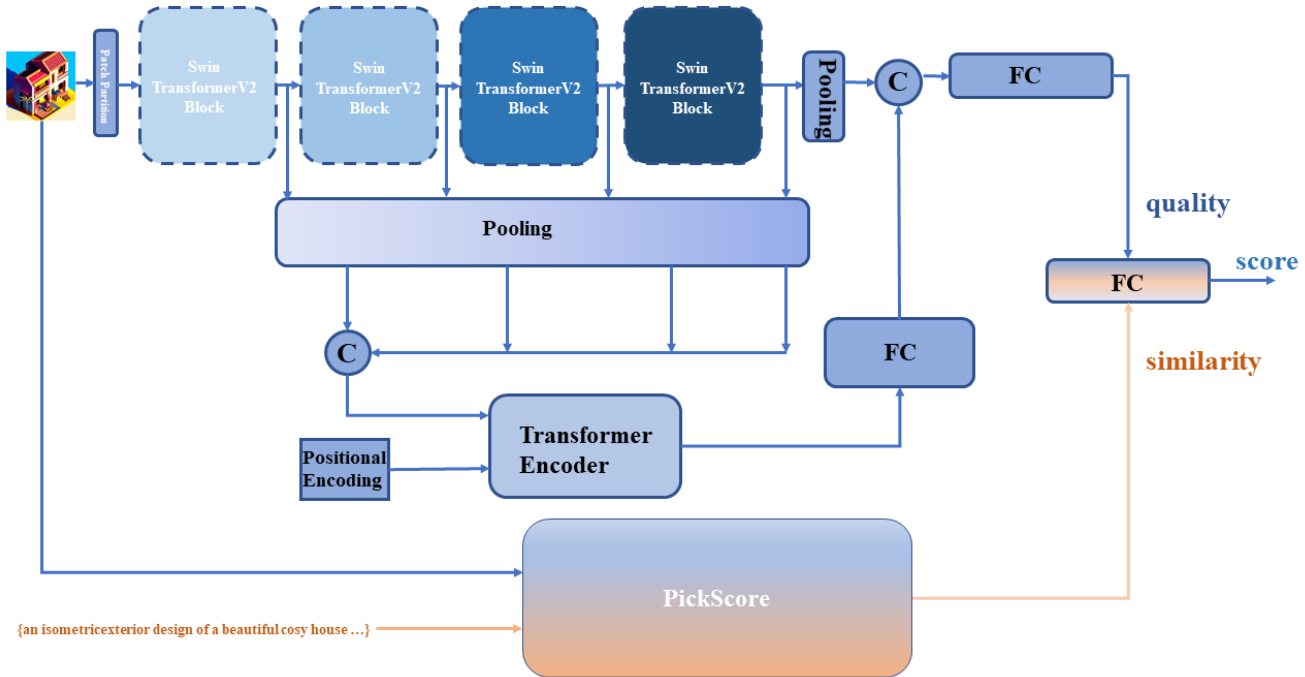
Patch Partition

Swin TransformerV2 Block

Swin TransformerV2 Block

Swin TransformerV2 Block

Swin TransformerV2 Block

Pooling

C

FC

quality

Pooling

FC

score

C

FC

similarity

Positional Encoding

Transformer Encoder

PickScore

{an isometricexterior design of a beautiful cosy house …}